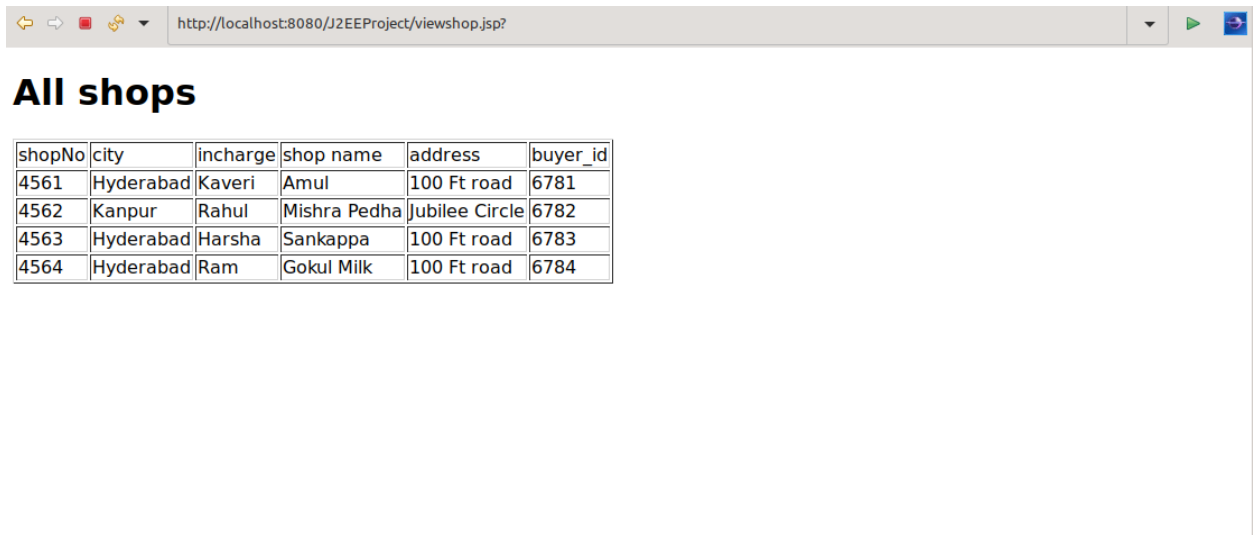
http://localhost:8080/J2EEProject/viewshop.jsp?

All shops

| shopNo | city | incharge | shop name | address | buyer_id |
|---|---|---|---|---|---|
| 4561 | Hyderabad | Kaveri | Amul | 100 Ft road | 6781 |
| 4562 | Kanpur | Rahul | Mishra Pedha | Jubilee Circle | 6782 |
| 4563 | Hyderabad | Harsha | Sankappa | 100 Ft road | 6783 |
| 4564 | Hyderabad | Ram | Gokul Milk | 100 Ft road | 6784 |